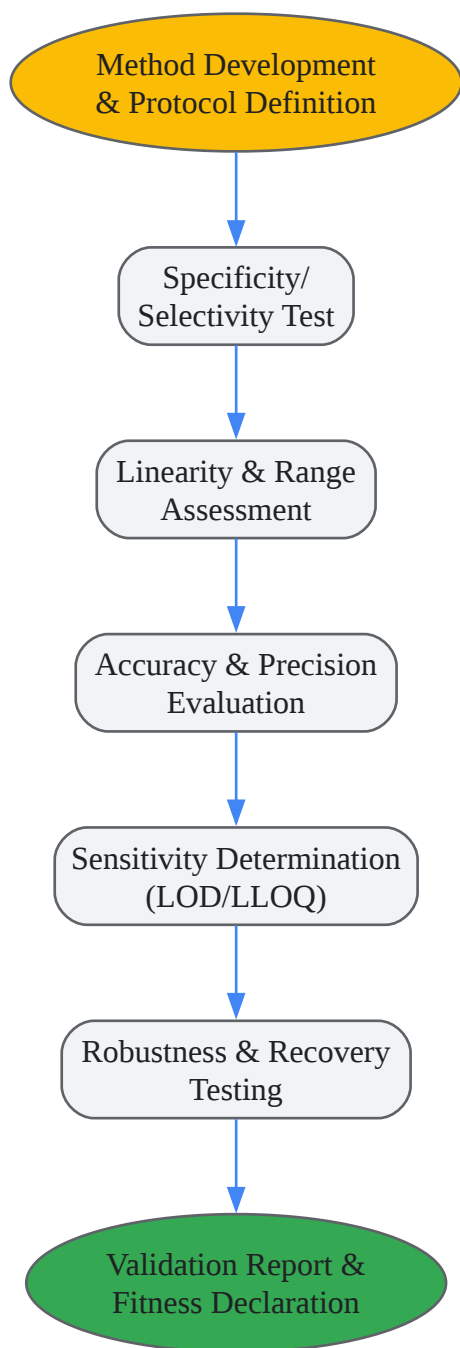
Method Development & Protocol Definition

Specificity/ Selectivity Test

Linearity & Range Assessment

Accuracy & Precision Evaluation

Sensitivity Determination (LOD/LLOQ)

Robustness & Recovery Testing

Validation Report & Fitness Declaration